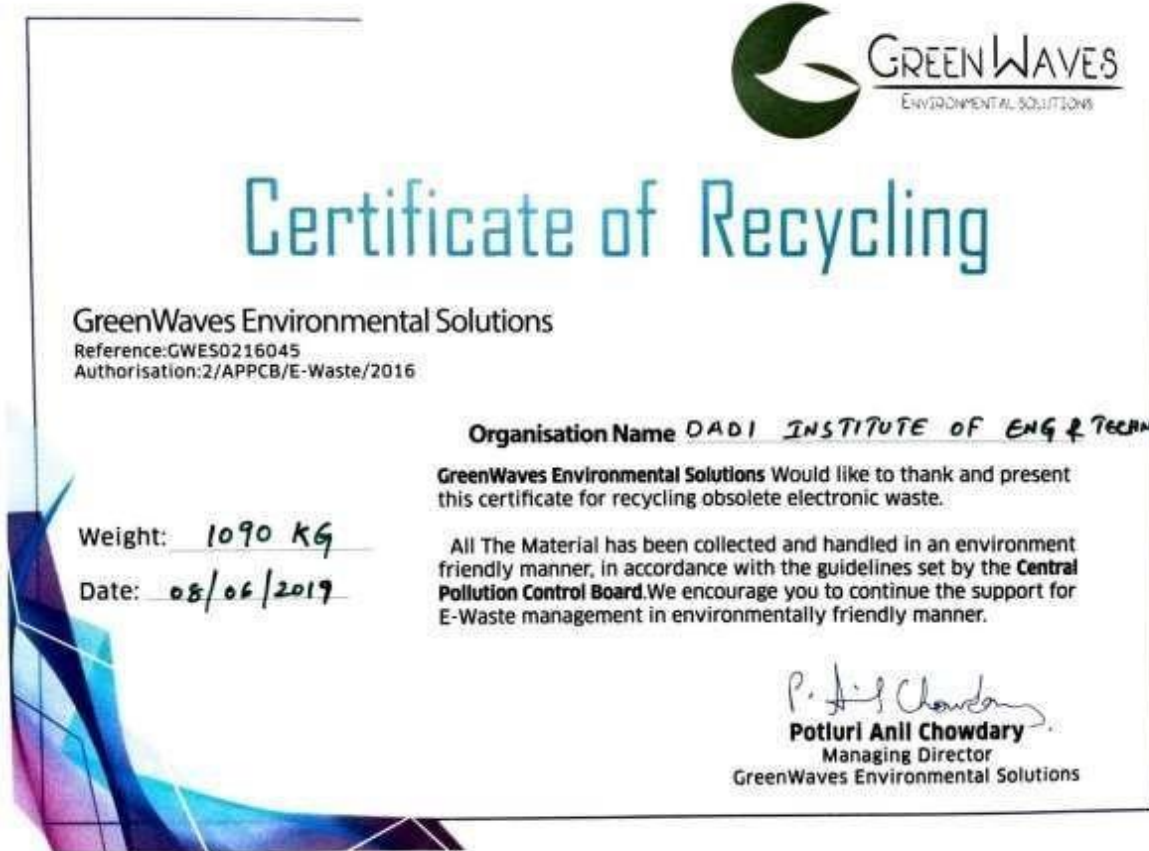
GREEN WAVES
ENVIRONMENTAL SOLUTIONS

Certificate of Recycling

GreenWaves Environmental Solutions
Reference:GWES0216045
Authorisation:2/APPCB/E-Waste/2016

Organisation Name DADI INSTITUTE OF ENG & TECHN

GreenWaves Environmental Solutions Would like to thank and present this certificate for recycling obsolete electronic waste.

Weight: 1090 KG

Date: 08/06/2019

All The Material has been collected and handled in an environment friendly manner, in accordance with the guidelines set by the Central Pollution Control Board.We encourage you to continue the support for E-Waste management in environmentally friendly manner.

P. Anil Chowdary
Potluri Anil Chowdary
Managing Director
GreenWaves Environmental Solutions